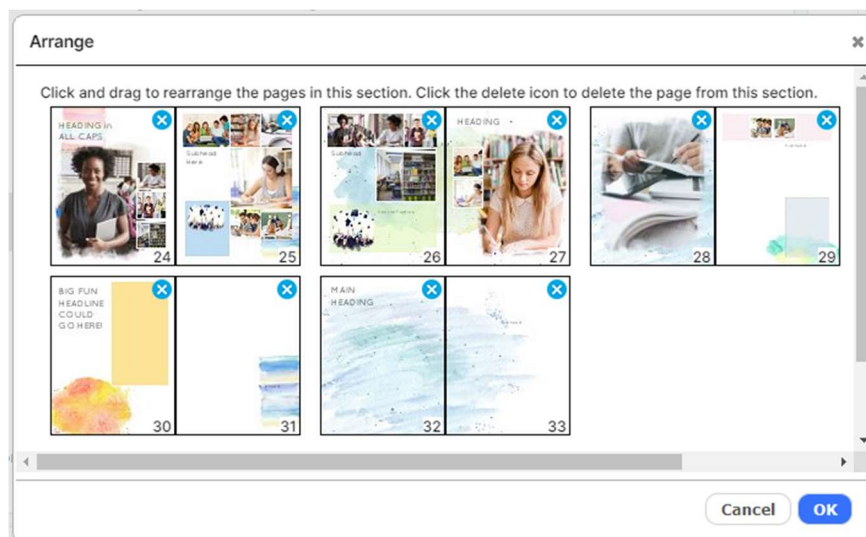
Arrange

Click and drag to rearrange the pages in this section. Click the delete icon to delete the page from this section.

HEADING in ALL CAPS

24

Subhead here

25

Subhead

26

HEADING

27

28

29

BIG FUN HEADLINE COULD GO HERE!

30

31

MAIN HEADING

32

33

Cancel

OK